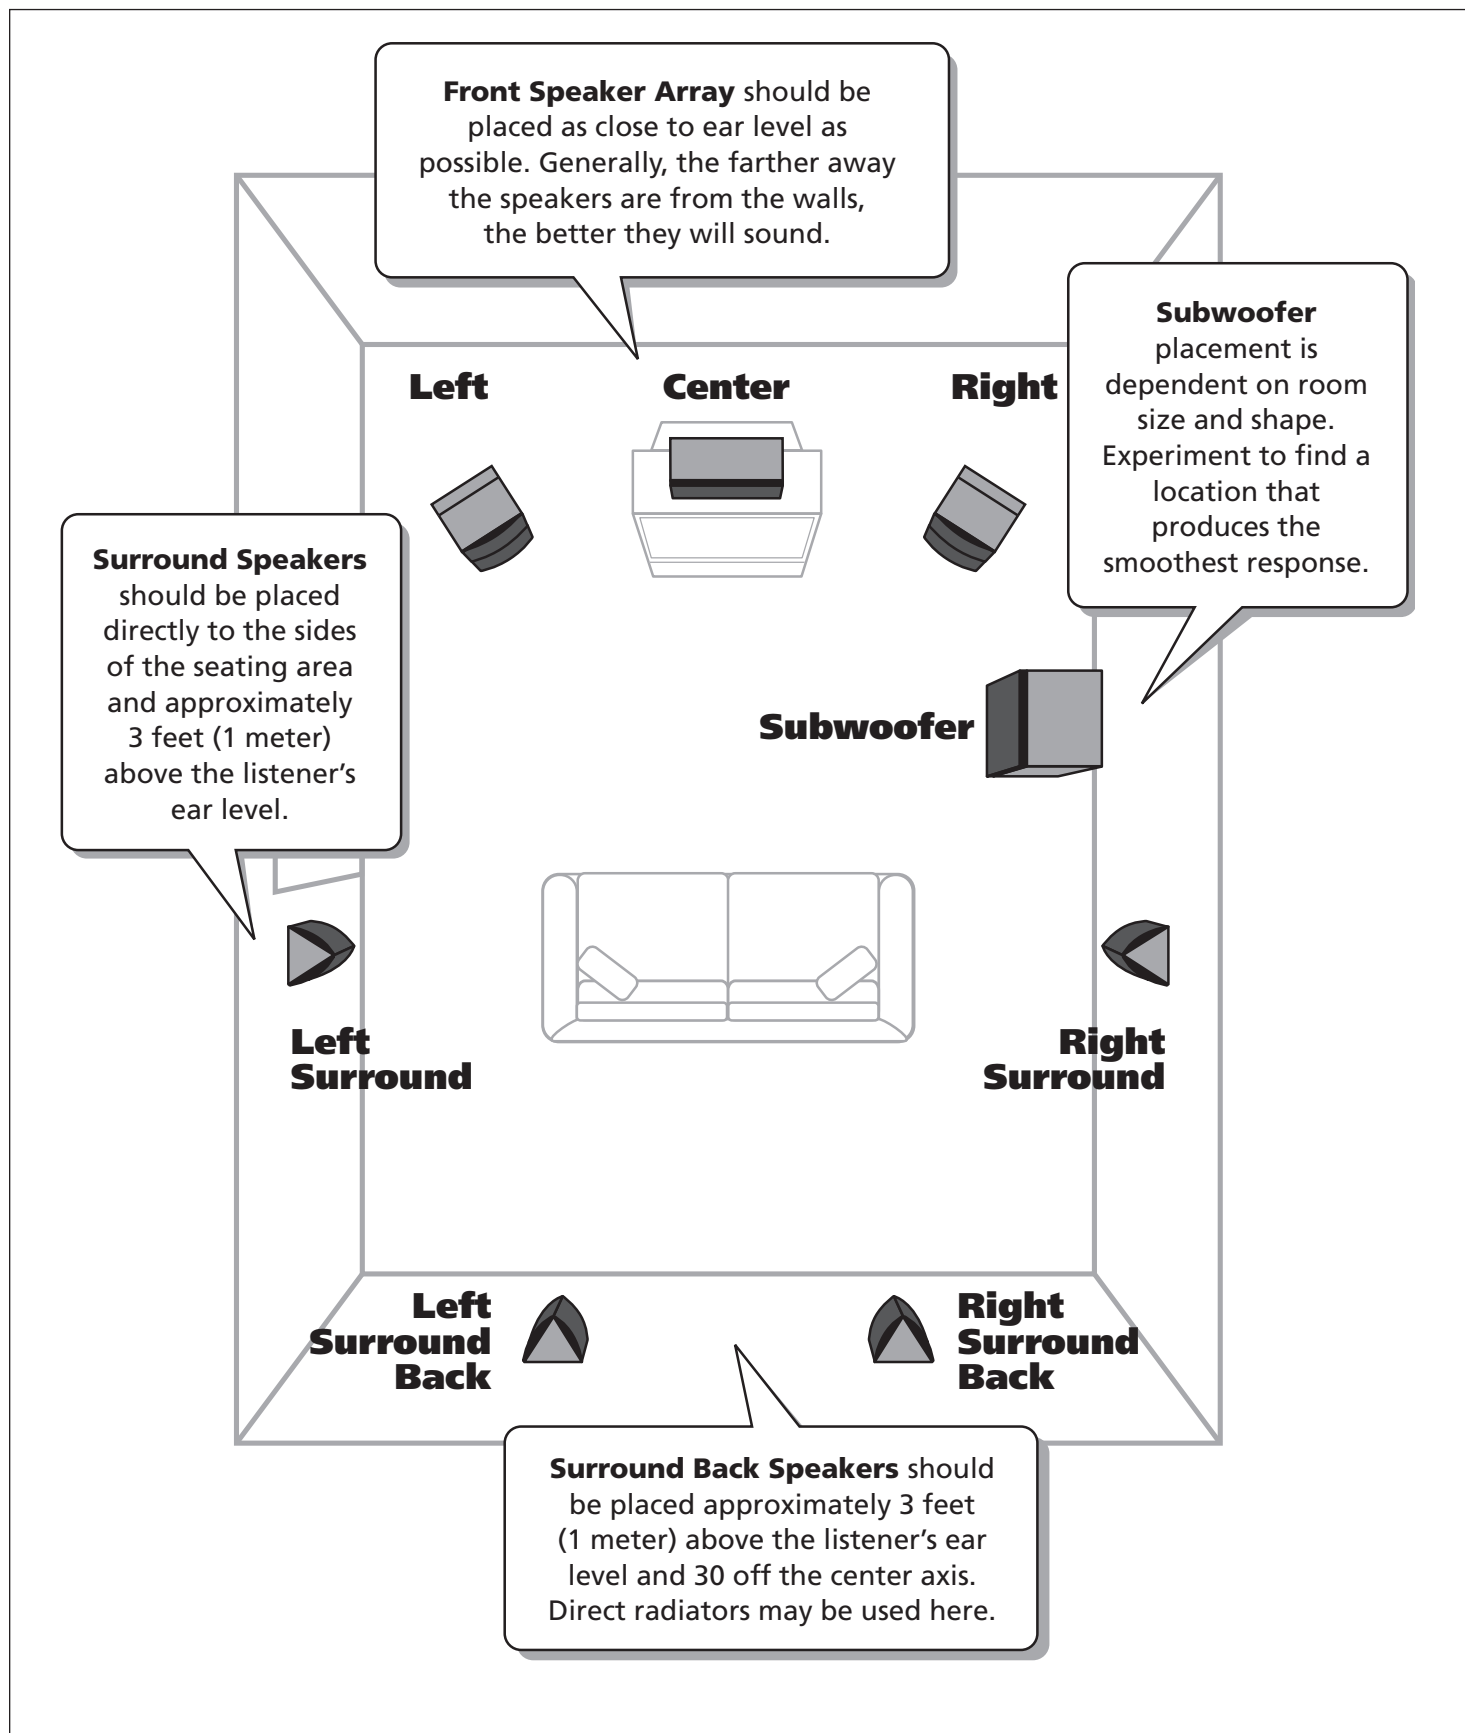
**Front Speaker Array** should be placed as close to ear level as possible. Generally, the farther away the speakers are from the walls, the better they will sound.

Left

Center

Right

**Subwoofer** placement is dependent on room size and shape. Experiment to find a location that produces the smoothest response.

**Surround Speakers** should be placed directly to the sides of the seating area and approximately 3 feet (1 meter) above the listener's ear level.

Subwoofer

Left Surround

Right Surround

Left Surround Back

Right Surround Back

**Surround Back Speakers** should be placed approximately 3 feet (1 meter) above the listener's ear level and 30 off the center axis. Direct radiators may be used here.